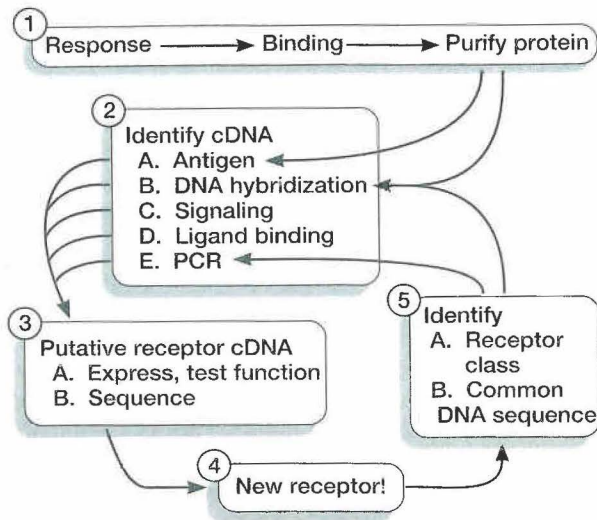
1
Response → Binding → Purify protein

2
Identify cDNA
A. Antigen
B. DNA hybridization
C. Signaling
D. Ligand binding
E. PCR

3
Putative receptor cDNA
A. Express, test function
B. Sequence

4
New receptor!

5
Identify
A. Receptor class
B. Common DNA sequence